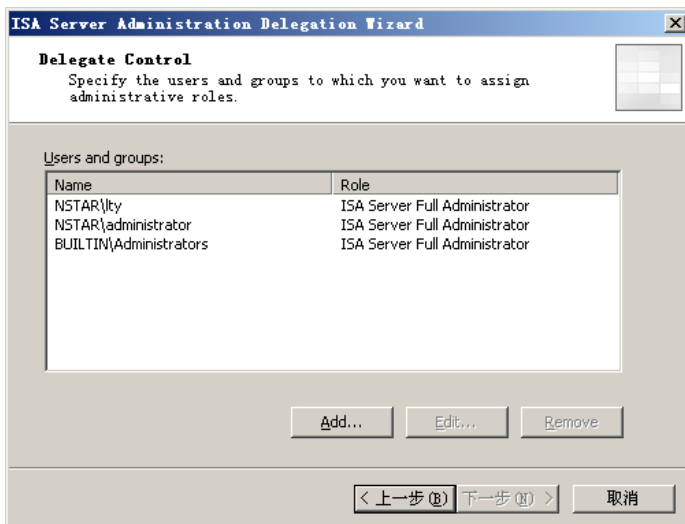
ISA Server Administration Delegation Wizard

Delegate Control
Specify the users and groups to which you want to assign administrative roles.

Users and groups:

| Name | Role |
|---|---|
| NSTAR\lty | ISA Server Full Administrator |
| NSTAR\administrator | ISA Server Full Administrator |
| BUILTIN\Administrators | ISA Server Full Administrator |

Add... Edit... Remove

< 上一步(B) 下一步(N) > 取消